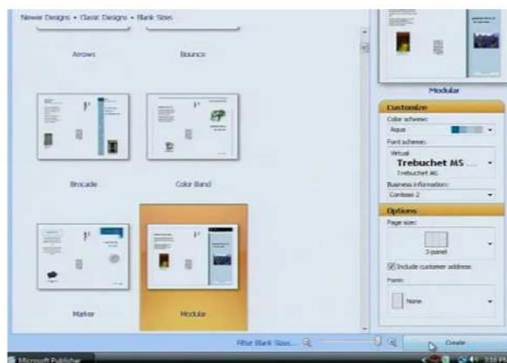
Newer Designs • Classic Designs • Blank Sizes

Arrows

Bounce

Brocade

Color Band

Marker

Modular

Modular

Customize

Color scheme:

Aqua

Font scheme:

Virtual

Trebuchet MS

Trebuchet MS

Business information:

Contoso 2

Options

Page size:

3-panel

Include customer address

Form:

None

Filter Blank Sizes...

Create

Microsoft Publisher